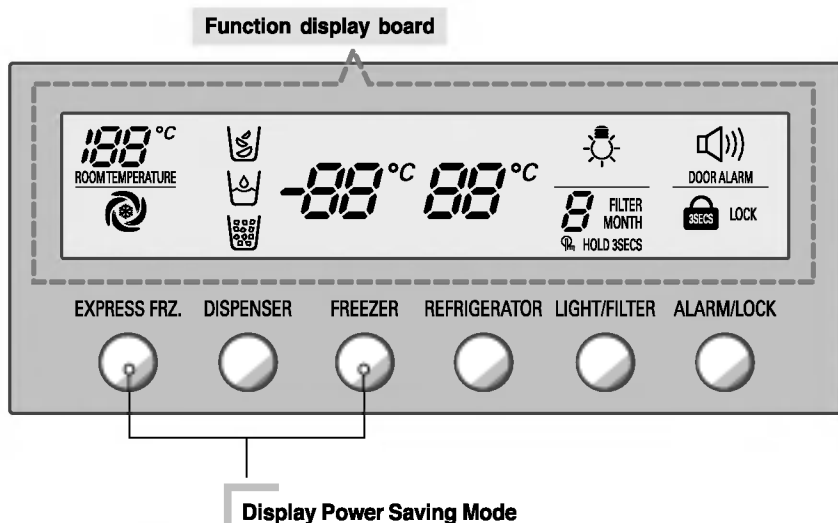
Function display board

188°C
ROOM TEMPERATURE

-88°C 88°C

8 FILTER MONTH
HOLD 3SECS

DOOR ALARM
3SECS LOCK

EXPRESS FRZ. DISPENSER FREEZER REFRIGERATOR LIGHT/FILTER ALARM/LOCK

Display Power Saving Mode